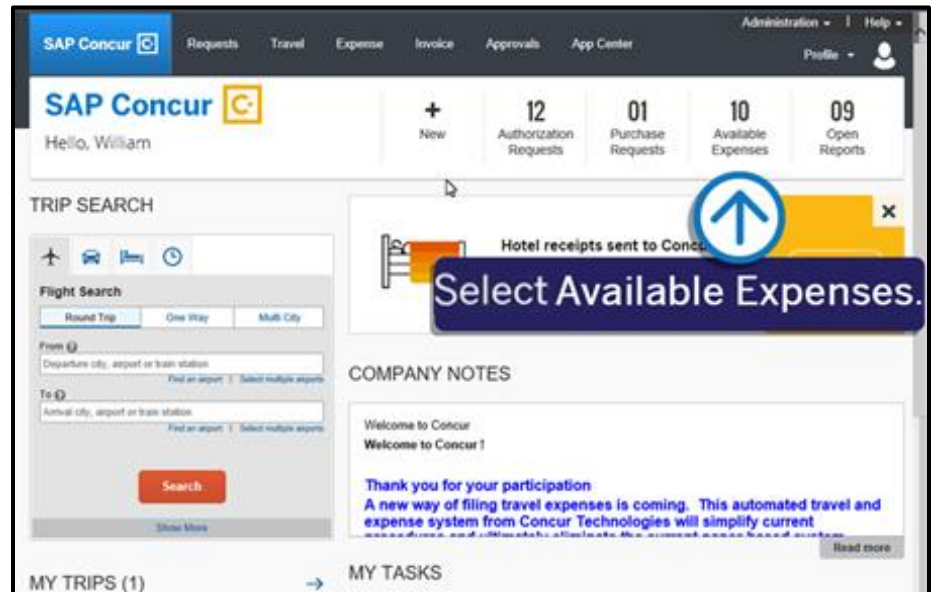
SAP Concur C Requests Travel Expense Invoice Approvals App Center Administration ▾ | Help ▾ Profile ▾

SAP Concur C
Hello, William

+ New

12 Authorization Requests

01 Purchase Requests

10 Available Expenses

09 Open Reports

TRIP SEARCH

Flight Search
Round Trip | One Way | Multi City
From
Departure city, airport or train station
Find an airport | Select multiple airports
To
Arrival city, airport or train station
Find an airport | Select multiple airports
Search
Show More

Hotel receipts sent to Conc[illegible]

Select Available Expenses.

×

COMPANY NOTES

Welcome to Concur
Welcome to Concur !

Thank you for your participation
A new way of filing travel expenses is coming. This automated travel and expense system from Concur Technologies will simplify current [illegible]

Read more

MY TRIPS (1)

MY TASKS